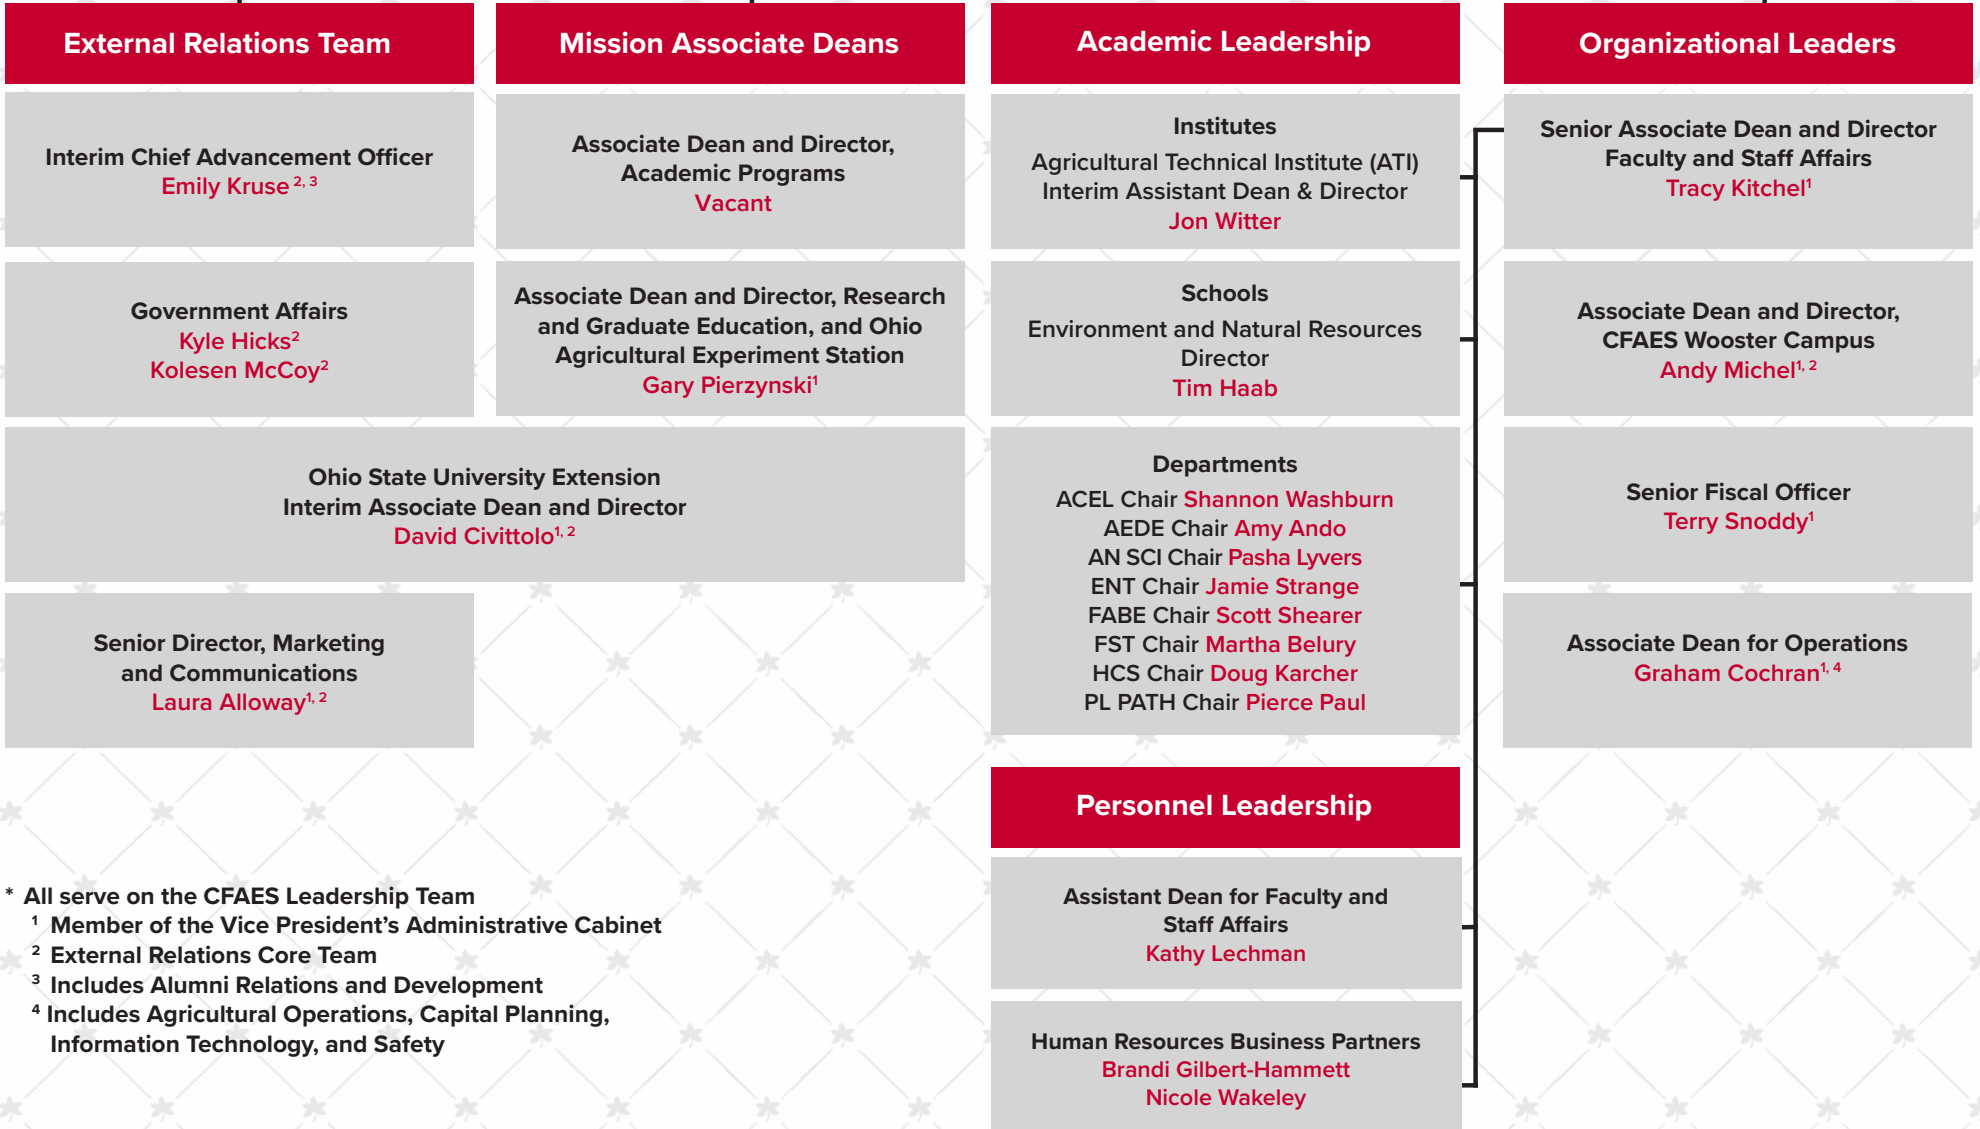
External Relations Team

Interim Chief Advancement Officer
Emily Kruse$^{2, 3}$

Government Affairs
Kyle Hicks$^{2}$
Kolesen McCoy$^{2}$

Mission Associate Deans

Associate Dean and Director, Academic Programs
Vacant

Associate Dean and Director, Research and Graduate Education, and Ohio Agricultural Experiment Station
Gary Pierzynski$^{1}$

Ohio State University Extension
Interim Associate Dean and Director
David Civittolo$^{1, 2}$

Senior Director, Marketing and Communications
Laura Alloway$^{1, 2}$

Academic Leadership

Institutes
Agricultural Technical Institute (ATI)
Interim Assistant Dean & Director
Jon Witter

Schools
Environment and Natural Resources
Director
Tim Haab

Departments
ACEL Chair Shannon Washburn
AEDE Chair Amy Ando
AN SCI Chair Pasha Lyvers
ENT Chair Jamie Strange
FABE Chair Scott Shearer
FST Chair Martha Belury
HCS Chair Doug Karcher
PL PATH Chair Pierce Paul

Personnel Leadership

Assistant Dean for Faculty and Staff Affairs
Kathy Lechman

Human Resources Business Partners
Brandi Gilbert-Hammett
Nicole Wakeley

Organizational Leaders

Senior Associate Dean and Director Faculty and Staff Affairs
Tracy Kitchel$^{1}$

Associate Dean and Director, CFAES Wooster Campus
Andy Michel$^{1, 2}$

Senior Fiscal Officer
Terry Snoddy$^{1}$

Associate Dean for Operations
Graham Cochran$^{1, 4}$

* All serve on the CFAES Leadership Team
$^{1}$ Member of the Vice President's Administrative Cabinet
$^{2}$ External Relations Core Team
$^{3}$ Includes Alumni Relations and Development
$^{4}$ Includes Agricultural Operations, Capital Planning, Information Technology, and Safety